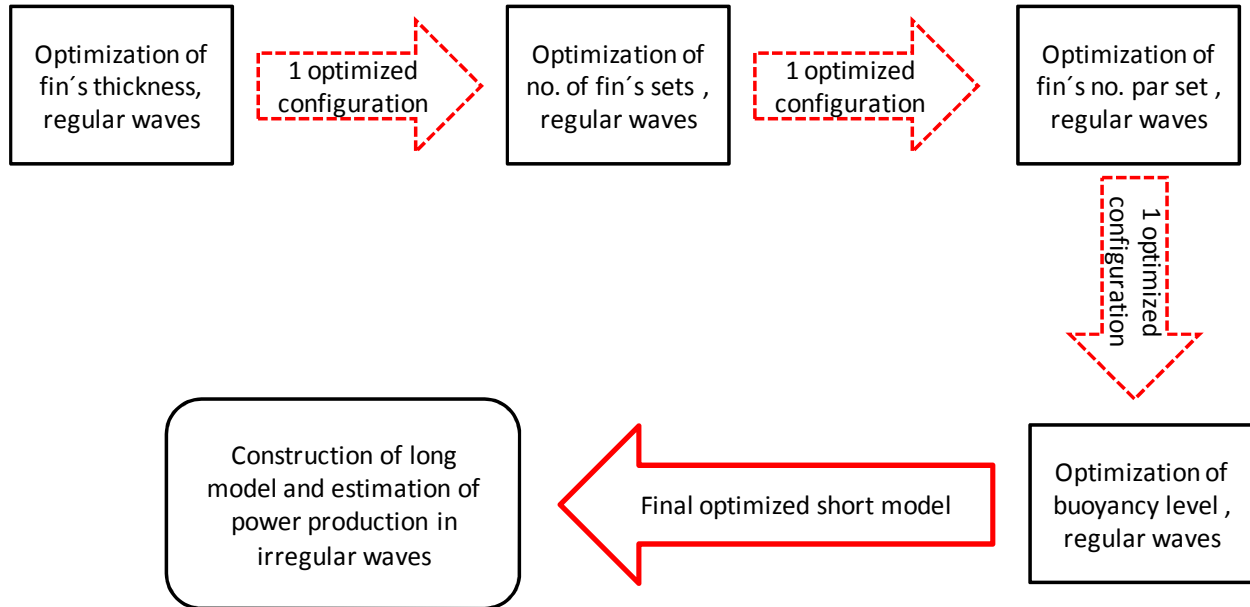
Optimization of fin´s thickness, regular waves

1 optimized configuration

Optimization of no. of fin´s sets , regular waves

1 optimized configuration

Optimization of fin´s no. par set , regular waves

1 optimized configuration

Optimization of buoyancy level , regular waves

Final optimized short model

Construction of long model and estimation of power production in irregular waves